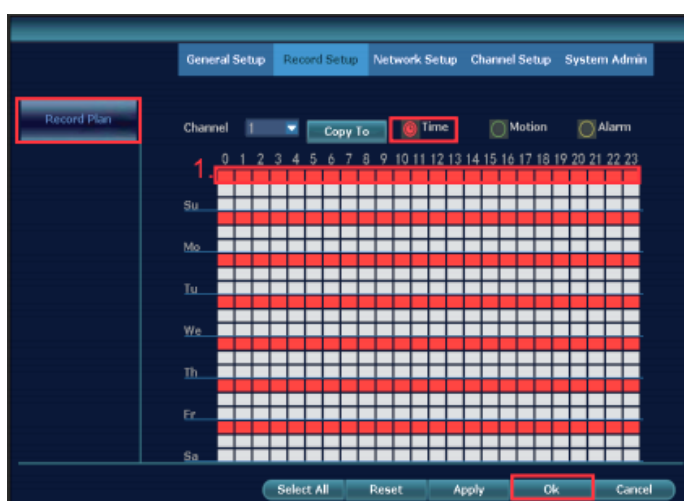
General Setup Record Setup Network Setup Channel Setup System Admin

Record Plan

Channel 1 Copy To Time Motion Alarm

1.

0 1 2 3 4 5 6 7 8 9 10 11 12 13 14 15 16 17 18 19 20 21 22 23

Su

Mo

Tu

We

Th

Fr

Sa

Select All Reset Apply Ok Cancel